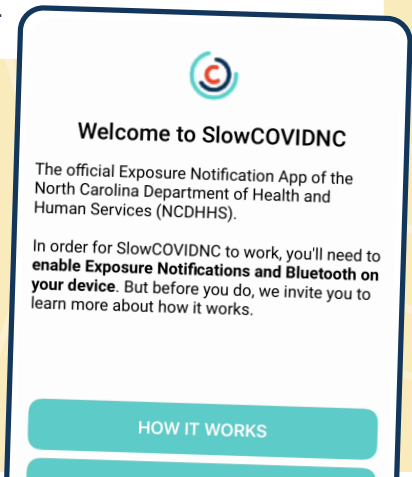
Welcome to SlowCOVIDNC

The official Exposure Notification App of the North Carolina Department of Health and Human Services (NCDHHS).

In order for SlowCOVIDNC to work, you'll need to **enable Exposure Notifications and Bluetooth on your device**. But before you do, we invite you to learn more about how it works.

HOW IT WORKS